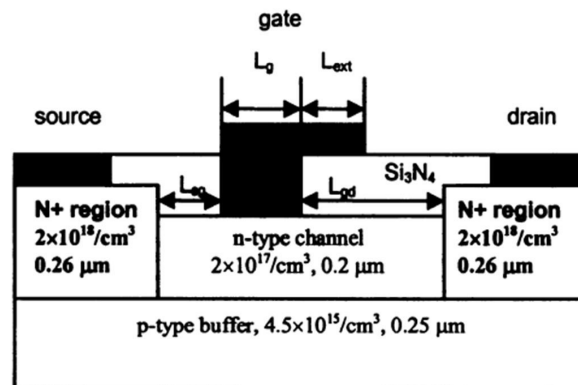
gate

$L_g$

$L_{ext}$

source

drain

$Si_3N_4$

$L_{sg}$

$L_{gd}$

N+ region
$2\times10^{18}/cm^3$
0.26 μm

n-type channel
$2\times10^{17}/cm^3$, 0.2 μm

N+ region
$2\times10^{18}/cm^3$
0.26 μm

p-type buffer, $4.5\times10^{15}/cm^3$, 0.25 μm